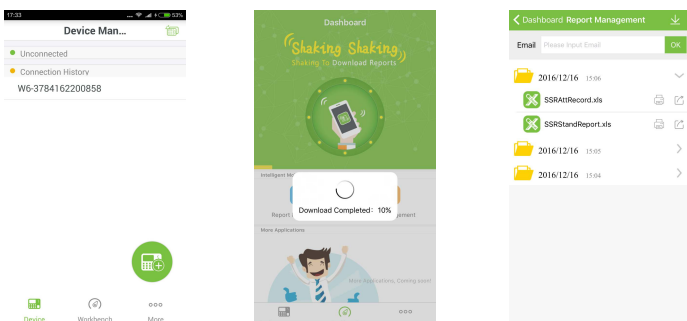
17:33 53%

Device Man...

Unconnected

Connection History

W6-3784162200858

Device Workbench More

Dashboard

Shaking Shaking

Shaking To Download Reports

Intelligent M

Report

agement

Download Completed: 10%

More Applications

More Applications, Coming soon!

Dashboard Report Management

Email Please Input Email OK

2016/12/16 15:06

SSRAttRecord.xls

SSRStandReport.xls

2016/12/16 15:05

2016/12/16 15:04